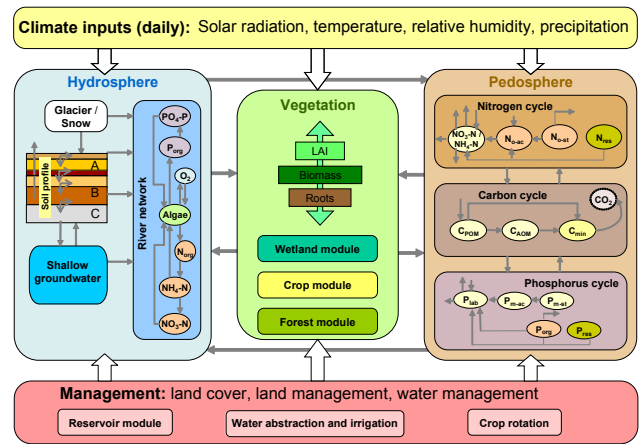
**Climate inputs (daily):** Solar radiation, temperature, relative humidity, precipitation

Hydrosphere

Glacier / Snow

Soil profile

A

B

C

Shallow groundwater

River network

$PO_4$-P

$P_{org}$

$O_2$

Algae

$N_{org}$

$NH_4$-N

$NO_3$-N

Vegetation

LAI

Biomass

Roots

Wetland module

Crop module

Forest module

Pedosphere

Nitrogen cycle

$NO_3$-N / $NH_4$-N

$N_{o-ac}$

$N_{o-st}$

$N_{res}$

Carbon cycle

$CO_2$

$C_{POM}$

$C_{AOM}$

$C_{min}$

Phosphorus cycle

$P_{lab}$

$P_{m-ac}$

$P_{m-st}$

$P_{org}$

$P_{res}$

**Management:** land cover, land management, water management

Reservoir module

Water abstraction and irrigation

Crop rotation